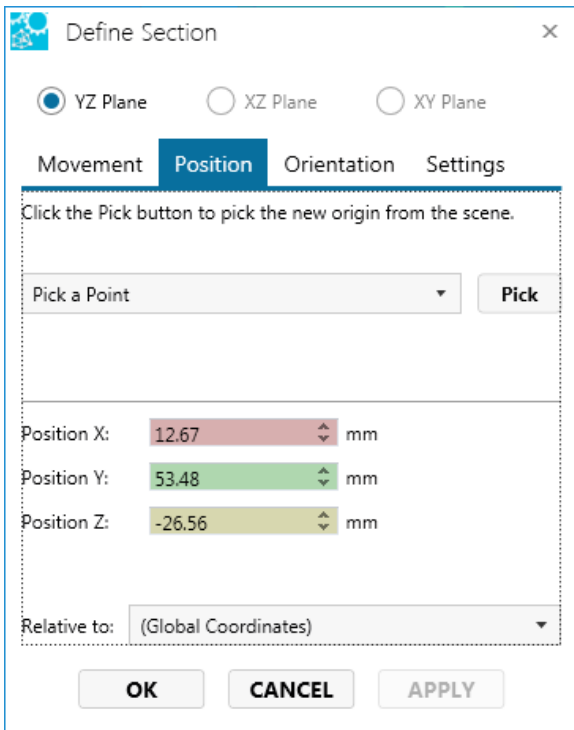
Define Section
×

YZ Plane
XZ Plane
XY Plane

Movement
Position
Orientation
Settings

Click the Pick button to pick the new origin from the scene.

Pick a Point
Pick

Position X: 12.67 mm
Position Y: 53.48 mm
Position Z: -26.56 mm

Relative to: (Global Coordinates)

OK
CANCEL
APPLY